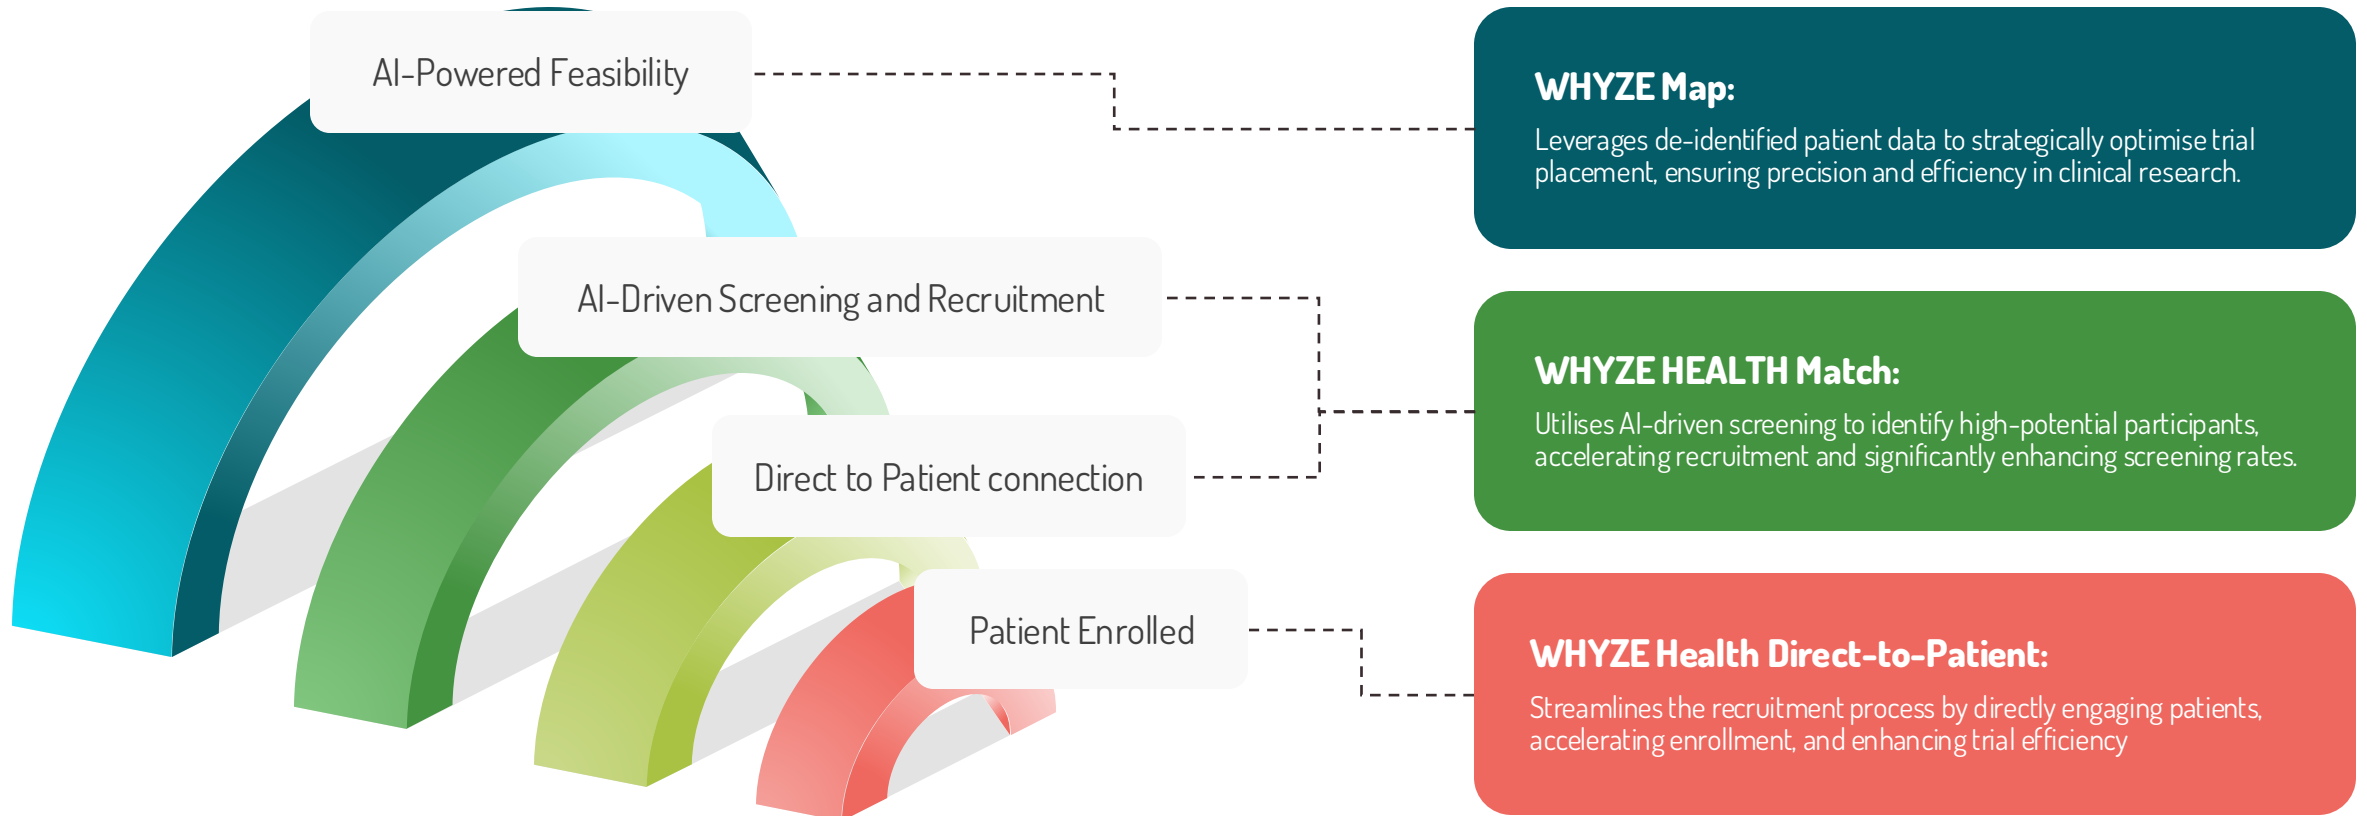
AI-Powered Feasibility

AI-Driven Screening and Recruitment

Direct to Patient connection

Patient Enrolled

WHYZE Map:

Leverages de-identified patient data to strategically optimise trial placement, ensuring precision and efficiency in clinical research.

WHYZE HEALTH Match:

Utilises AI-driven screening to identify high-potential participants, accelerating recruitment and significantly enhancing screening rates.

WHYZE Health Direct-to-Patient:

Streamlines the recruitment process by directly engaging patients, accelerating enrollment, and enhancing trial efficiency